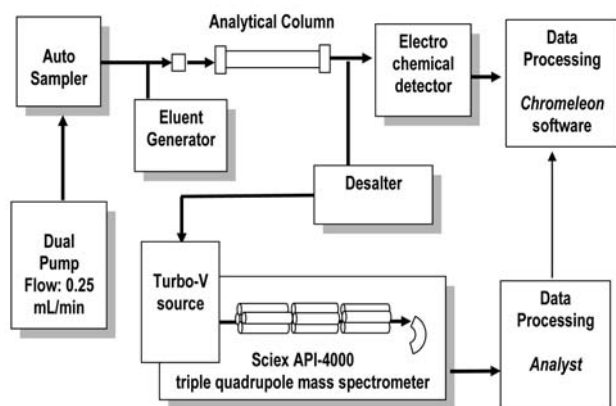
Analytical Column

Auto Sampler

Eluent Generator

Electro chemical detector

Data Processing *Chromeleon* software

Desalter

Dual Pump Flow: 0.25 mL/min

Turbo-V source

Sciex API-4000 triple quadrupole mass spectrometer

Data Processing *Analyst*